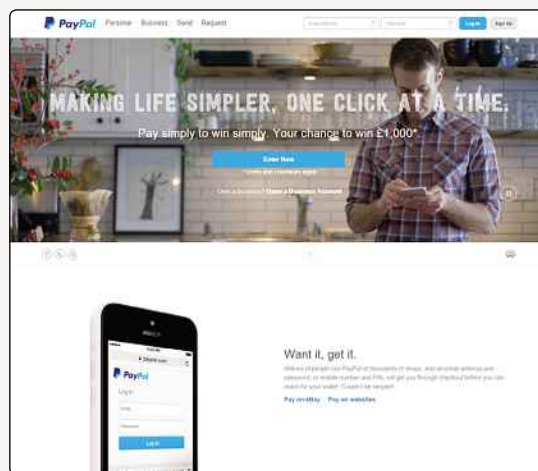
PayPal Personal Business Send Request

Email address Password Log In Sign Up

MAKING LIFE SIMPLER, ONE CLICK AT A TIME.

Pay simply to win simply. Your chance to win £1,000*

Enter Now

*Limits and conditions apply

Own a business? Open a Business Account

PayPal

Log in

Email

Password

Log In

Want it, get it.

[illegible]

Pay on eBay Pay on websites